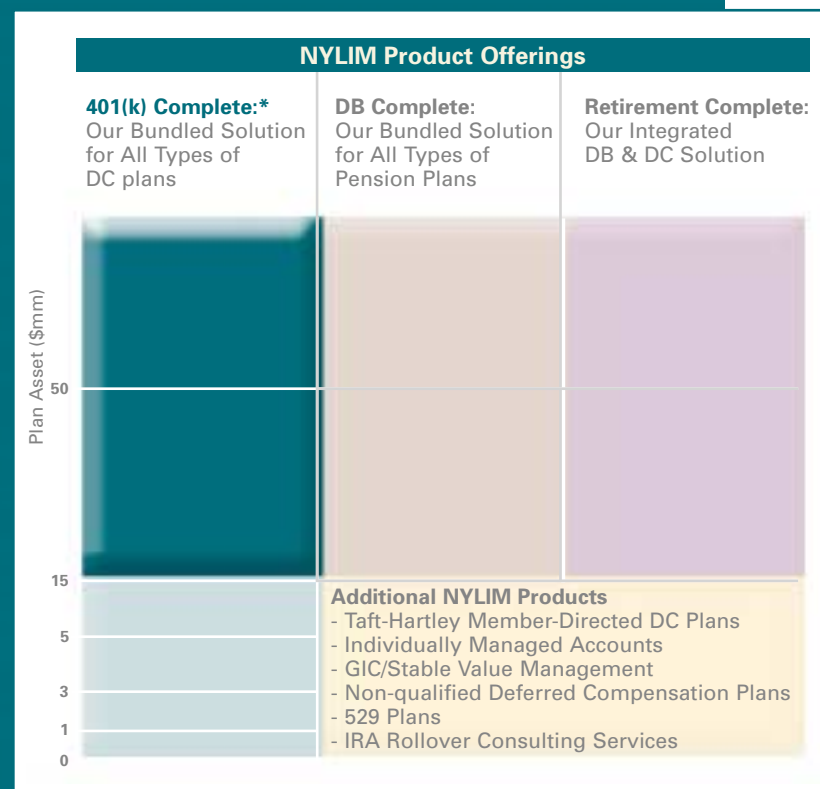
NYLIM Product Offerings

**401(k) Complete:*** Our Bundled Solution for All Types of DC plans

**DB Complete:** Our Bundled Solution for All Types of Pension Plans

**Retirement Complete:** Our Integrated DB & DC Solution

Plan Asset ($mm)

50

15

5

3

1

0

**Additional NYLIM Products**
- Taft-Hartley Member-Directed DC Plans
- Individually Managed Accounts
- GIC/Stable Value Management
- Non-qualified Deferred Compensation Plans
- 529 Plans
- IRA Rollover Consulting Services